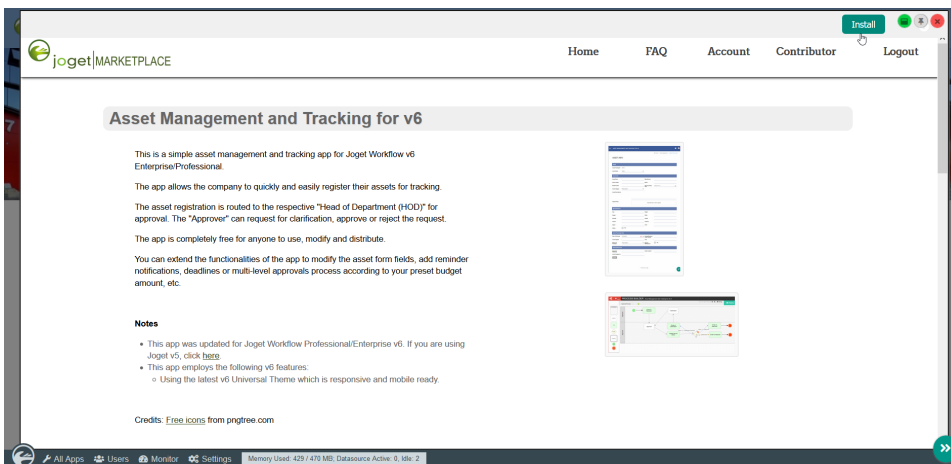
Install

joget | MARKETPLACE

Home FAQ Account Contributor Logout

Asset Management and Tracking for v6

This is a simple asset management and tracking app for Joget Workflow v6 Enterprise/Professional.

The app allows the company to quickly and easily register their assets for tracking.

The asset registration is routed to the respective "Head of Department (HOD)" for approval. The "Approver" can request for clarification, approve or reject the request.

The app is completely free for anyone to use, modify and distribute.

You can extend the functionalities of the app to modify the asset form fields, add reminder notifications, deadlines or multi-level approvals process according to your preset budget amount, etc.

Notes

- This app was updated for Joget Workflow Professional/Enterprise v6. If you are using Joget v5, click here.
- This app employs the following v6 features:
  - Using the latest v6 Universal Theme which is responsive and mobile ready.

Credits: Free icons from pngtree.com

All Apps Users Monitor Settings Memory Used: 429 / 470 MB; Datasource Active: 0, Idle: 2